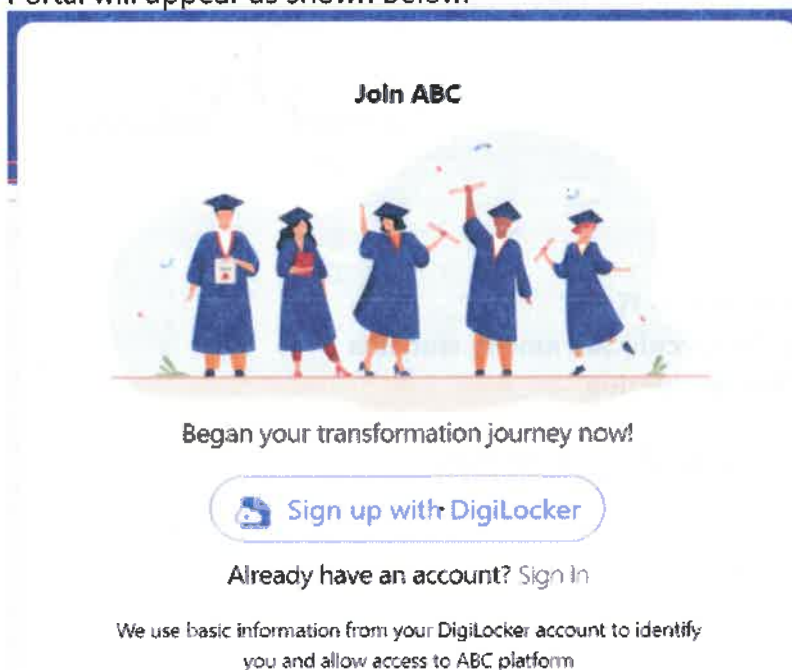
Portal will appear as shown below.

Join ABC

Began your transformation journey now!

Sign up with DigiLocker

Already have an account? Sign In

We use basic information from your DigiLocker account to identify you and allow access to ABC platform